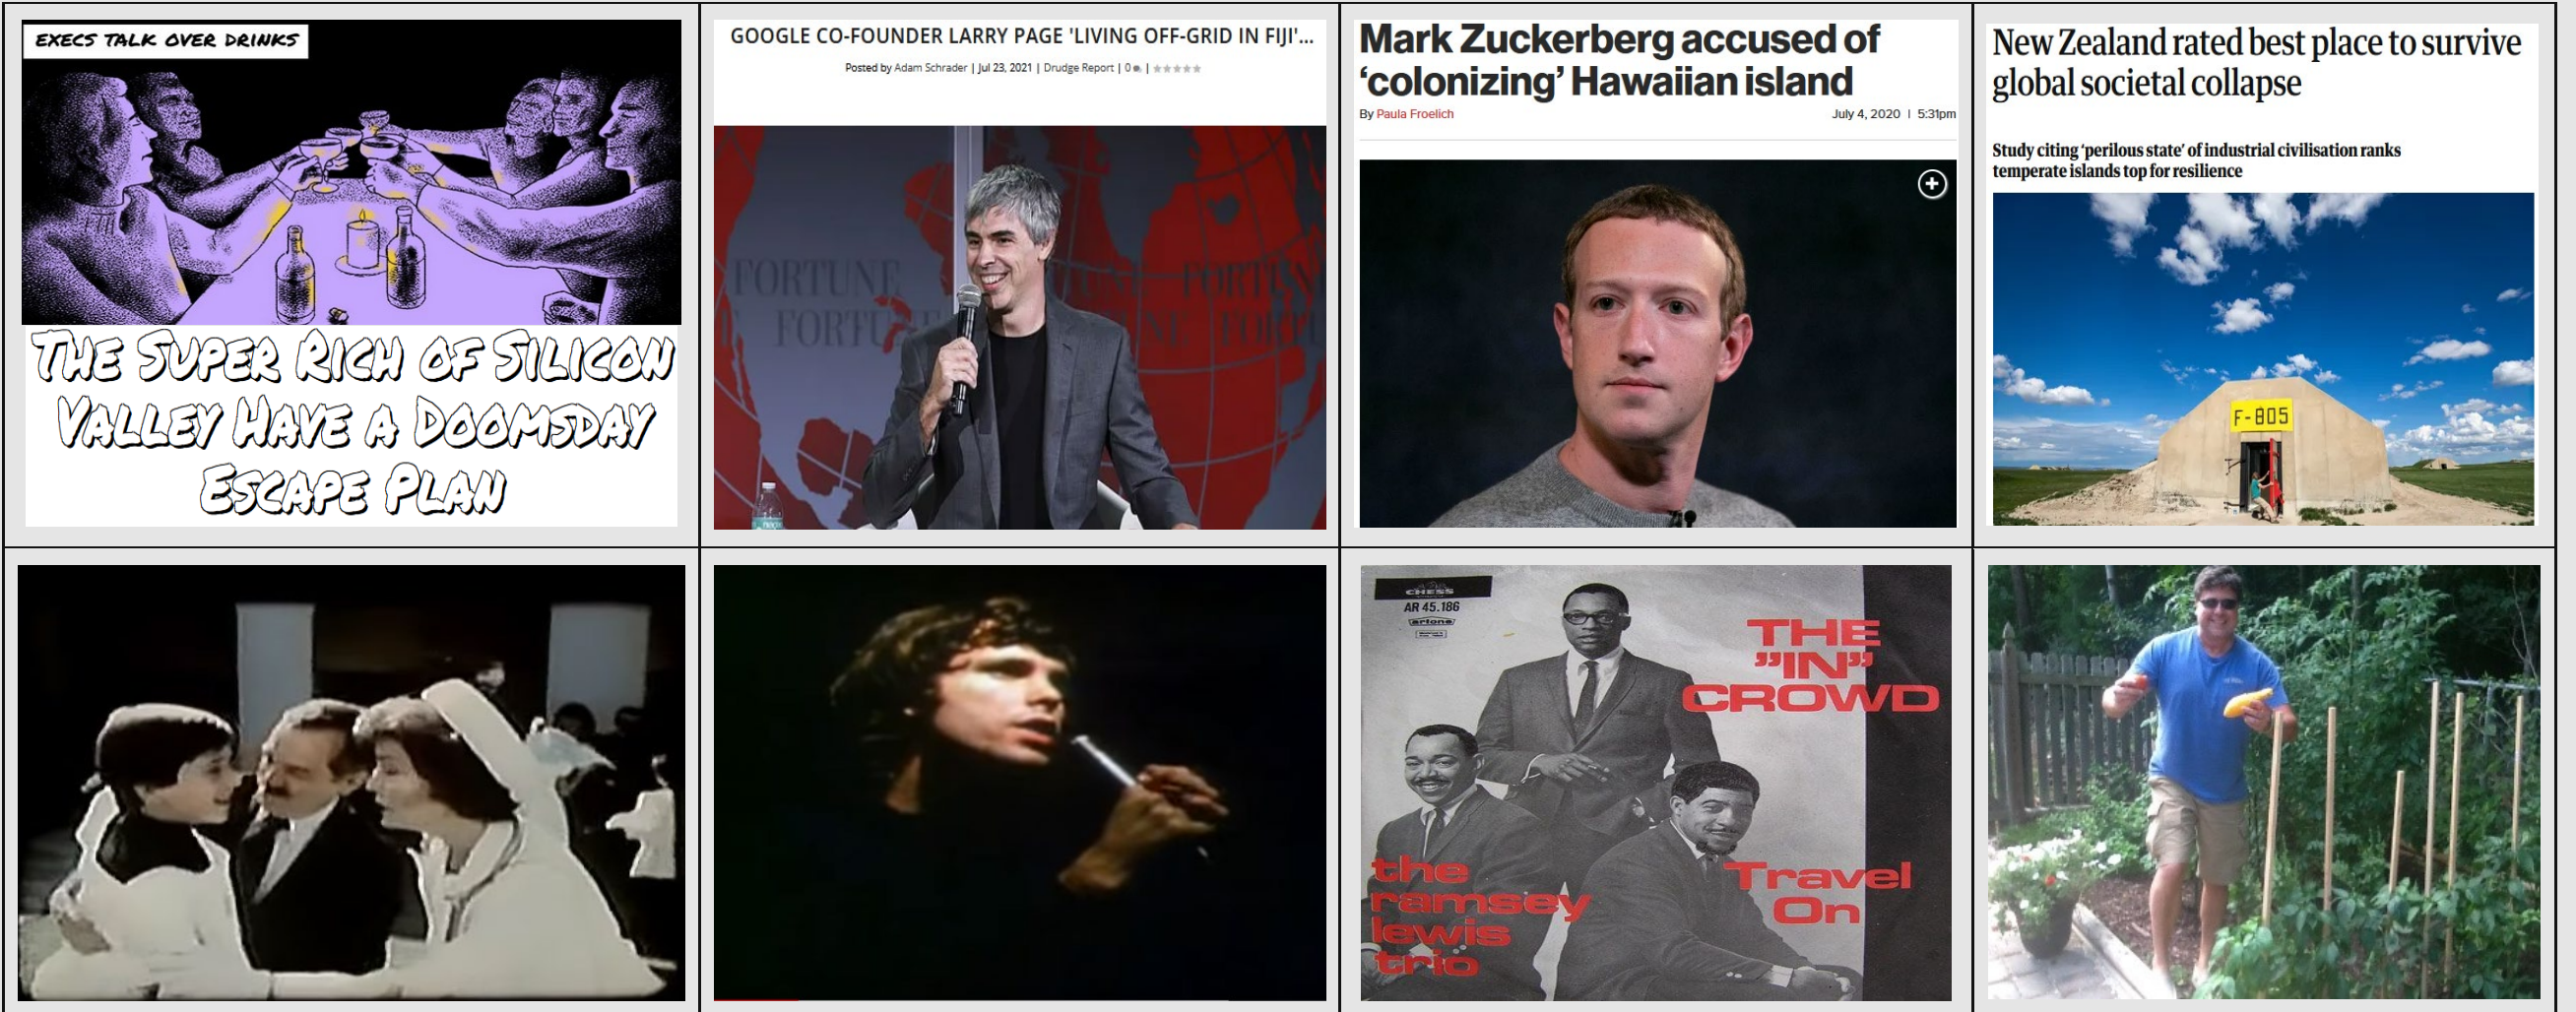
EXECS TALK OVER DRINKS

THE SUPER RICH OF SILICON VALLEY HAVE A DOOMSDAY ESCAPE PLAN

GOOGLE CO-FOUNDER LARRY PAGE 'LIVING OFF-GRID IN FIJI'...

Posted by Adam Schrader | Jul 23, 2021 | Drudge Report | 0 |

FORTUNE FORTUNE FORTUNE FORTUNE

Mark Zuckerberg accused of 'colonizing' Hawaiian island

By Paula Froelich July 4, 2020 | 5:31pm

New Zealand rated best place to survive global societal collapse

Study citing 'perilous state' of industrial civilisation ranks temperate islands top for resilience

F-805

CHESS AR 45.186 artone

THE "IN" CROWD

the ramsey lewis trio

Travel On